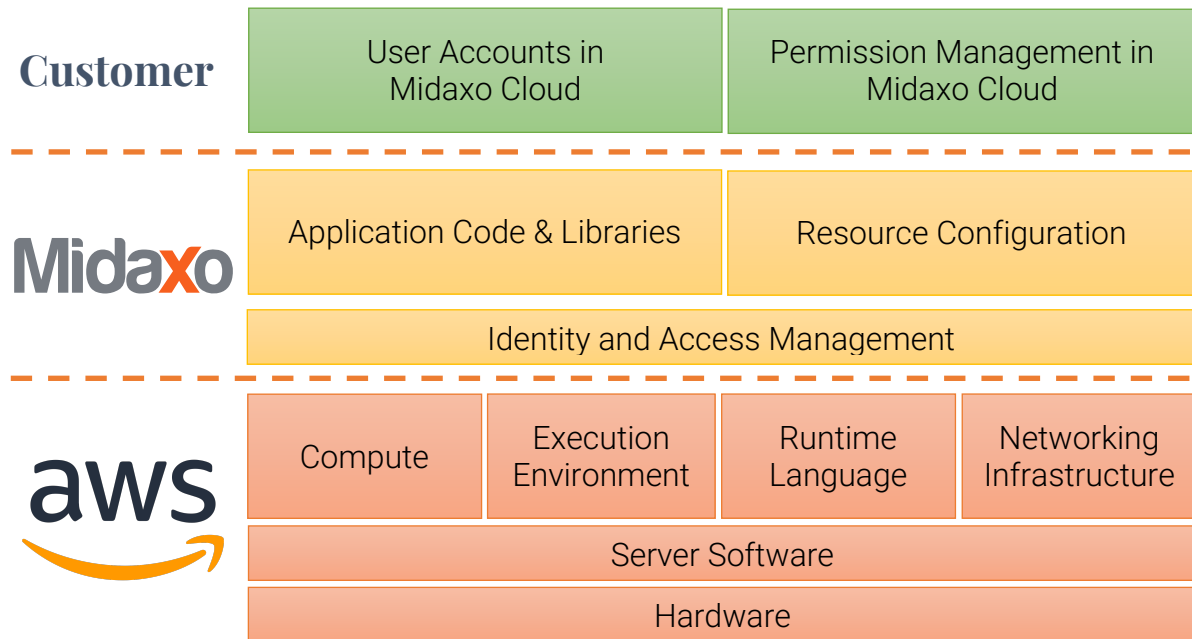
Customer

User Accounts in Midaxo Cloud

Permission Management in Midaxo Cloud

Midaxo

Application Code & Libraries

Resource Configuration

Identity and Access Management

aws

Compute

Execution Environment

Runtime Language

Networking Infrastructure

Server Software

Hardware